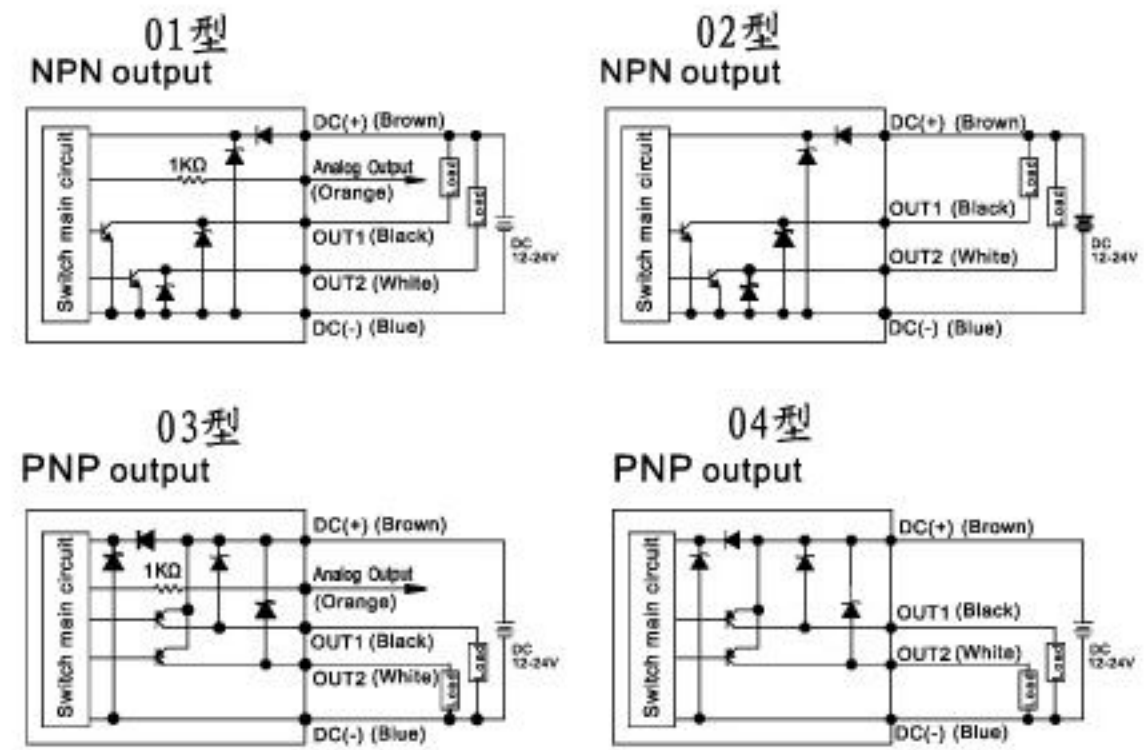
01型
NPN output

Switch main circuit
1KΩ
DC(+) (Brown)
Analog Output
(Orange)
OUT1 (Black)
OUT2 (White)
DC(-) (Blue)
Load
Load
DC 12-24V

02型
NPN output

Switch main circuit
DC(+) (Brown)
OUT1 (Black)
OUT2 (White)
DC(-) (Blue)
Load
Load
DC 12-24V

03型
PNP output

Switch main circuit
1KΩ
DC(+) (Brown)
Analog Output
(Orange)
OUT1 (Black)
OUT2 (White)
DC(-) (Blue)
Load
Load
DC 12-24V

04型
PNP output

Switch main circuit
DC(+) (Brown)
OUT1 (Black)
OUT2 (White)
DC(-) (Blue)
Load
Load
DC 12-24V